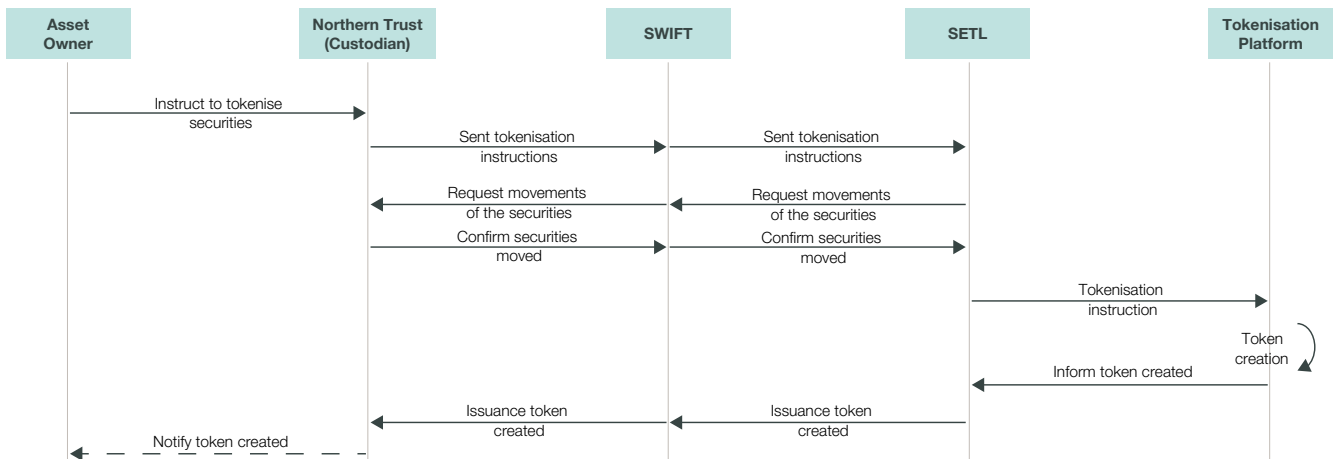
Asset Owner

Northern Trust (Custodian)

SWIFT

SETL

Tokenisation Platform

Instruct to tokenise securities

Sent tokenisation instructions

Sent tokenisation instructions

Request movements of the securities

Request movements of the securities

Confirm securities moved

Confirm securities moved

Tokenisation instruction

Token creation

Inform token created

Issuance token created

Issuance token created

Notify token created